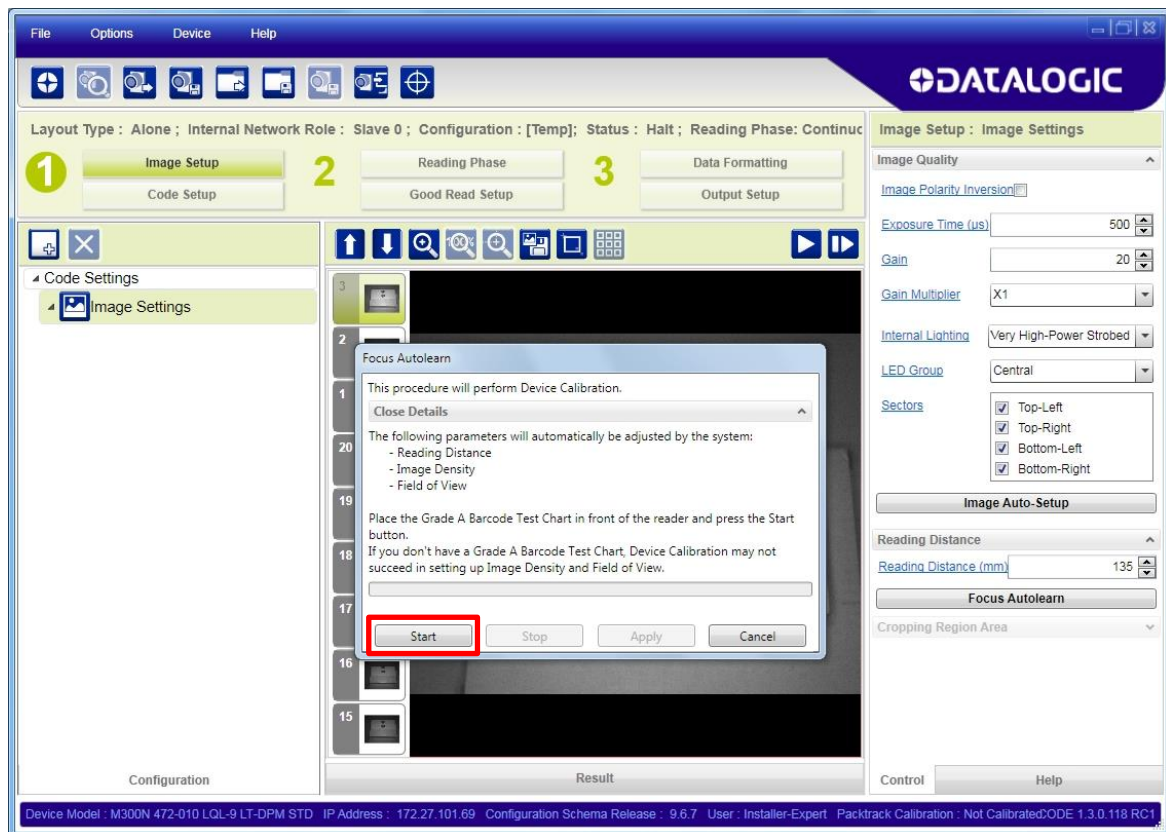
File Options Device Help

DATALOGIC

Layout Type : Alone ; Internal Network Role : Slave 0 ; Configuration : [Temp]; Status : Halt ; Reading Phase: Continuc

1 Image Setup
Code Setup
2 Reading Phase
Good Read Setup
3 Data Formatting
Output Setup

Code Settings
Image Settings

3
2
1
20
19
18
17
16
15

Focus Autolearn

This procedure will perform Device Calibration.

Close Details

The following parameters will automatically be adjusted by the system:
- Reading Distance
- Image Density
- Field of View

Place the Grade A Barcode Test Chart in front of the reader and press the Start button.
If you don't have a Grade A Barcode Test Chart, Device Calibration may not succeed in setting up Image Density and Field of View.

Start Stop Apply Cancel

Image Setup : Image Settings

Image Quality

Image Polarity Inversion

Exposure Time (µs) 500

Gain 20

Gain Multiplier X1

Internal Lighting Very High-Power Strobed

LED Group Central

Sectors
Top-Left
Top-Right
Bottom-Left
Bottom-Right

Image Auto-Setup

Reading Distance

Reading Distance (mm) 135

Focus Autolearn

Cropping Region Area

Configuration

Result

Control Help

Device Model : M300N 472-010 LQL-9 LT-DPM STD IP Address : 172.27.101.69 Configuration Schema Release : 9.6.7 User : Installer-Expert Packtrack Calibration : Not CalibratedCODE 1.3.0.118 RC1